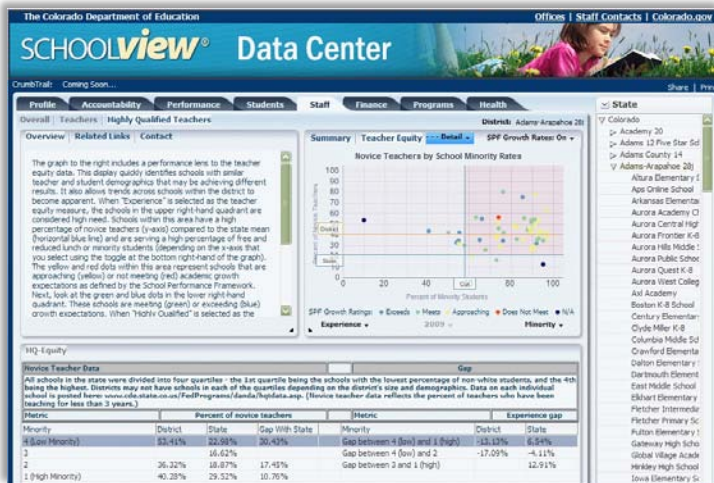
The Colorado Department of Education

Offices | Staff Contacts | Colorado.gov

SCHOOLview® Data Center

CrumbTrail: Coming Soon...

Share | Pri

Profile | Accountability | Performance | Students | Staff | Finance | Programs | Health

Overall | Teachers | Highly Qualified Teachers

District: Adams-Arapahoe 28J

Overview | Related Links | Contact

The graph to the right includes a performance lens to the teacher equity data. This display quickly identifies schools with similar teacher and student demographics that may be achieving different results. It also allows trends across schools within the district to become apparent. When "Experience" is selected as the teacher equity measure, the schools in the upper right-hand quadrant are considered high need. Schools within this area have a high percentage of novice teachers (y-axis) compared to the state mean (horizontal blue line) and are serving a high percentage of free and reduced lunch or minority students (depending on the x-axis that you select using the toggle at the bottom right-hand of the graph). The yellow and red dots within this area represent schools that are approaching (yellow) or not meeting (red) academic growth expectations as defined by the School Performance Framework. Next, look at the green and blue dots in the lower right-hand quadrant. These schools are meeting (green) or exceeding (blue) growth expectations. When "Highly Qualified" is selected as the

Summary | Teacher Equity | Detail | SPF Growth Rates: On

Novice Teachers by School Minority Rates

Percent of Novice Teachers

Dist(s)

Dist

0 | 20 | 40 | 60 | 80 | 100

Percent of Minority Students

SPF Growth Ratings: Exceeds | Meets | Approaching | Does Not Meet | N/A

Experience | 2009 | Minority

HQ-Equity

| Novice Teacher Data | | | | Gap | |
|---|---|---|---|---|---|
| All schools in the state were divided into four quartiles - the 1st quartile being the schools with the lowest percentage of non-white students, and the 4th being the highest. Districts may not have schools in each of the quartiles depending on the district's size and demographics. Data on each individual school is posted here: www.cde.state.co.us/FedPrograms/danda/hqdata.asp. (Novice teacher data reflects the percent of teachers who have been teaching for less than 3 years.) | | | | | |
| Metric | Percent of novice teachers | | | Metric | Experience gap |
| Minority | District | State | Gap With State | Minority | District | State |
| 4 (Low Minority) | 52.41% | 22.98% | 30.43% | Gap between 4 (low) and 1 (high) | -13.12% | 6.54% |
| 3 | | 16.62% | | Gap between 4 (low) and 2 | -17.09% | -4.11% |
| 2 | 36.32% | 18.87% | 17.45% | Gap between 3 and 1 (high) | | 12.91% |
| 1 (High Minority) | 40.28% | 29.52% | 10.76% | | | |

State

Colorado
Academy 20
Adams 12 Five Star Sc
Adams County 14
Adams-Arapahoe 28J
Altura Elementary
Aps Online School
Arkansas Elementar
Aurora Academy Ch
Aurora Central High
Aurora Frontier K-8
Aurora Hills Middle S
Aurora Public Schoo
Aurora Quest K-8
Aurora West College
Axl Academy
Boston K-8 School
Century Elementar
Clyde Miller K-8
Columbia Middle Sc
Crawford Elementar
Dalton Elementary
Dartmouth Element
East Middle School
Elkhart Elementary
Fletcher Intermedi
Fletcher Primary Sc
Fulton Elementary
Gateway High Scho
Global Village Acade
Hinkley High School
Iowa Elementary S